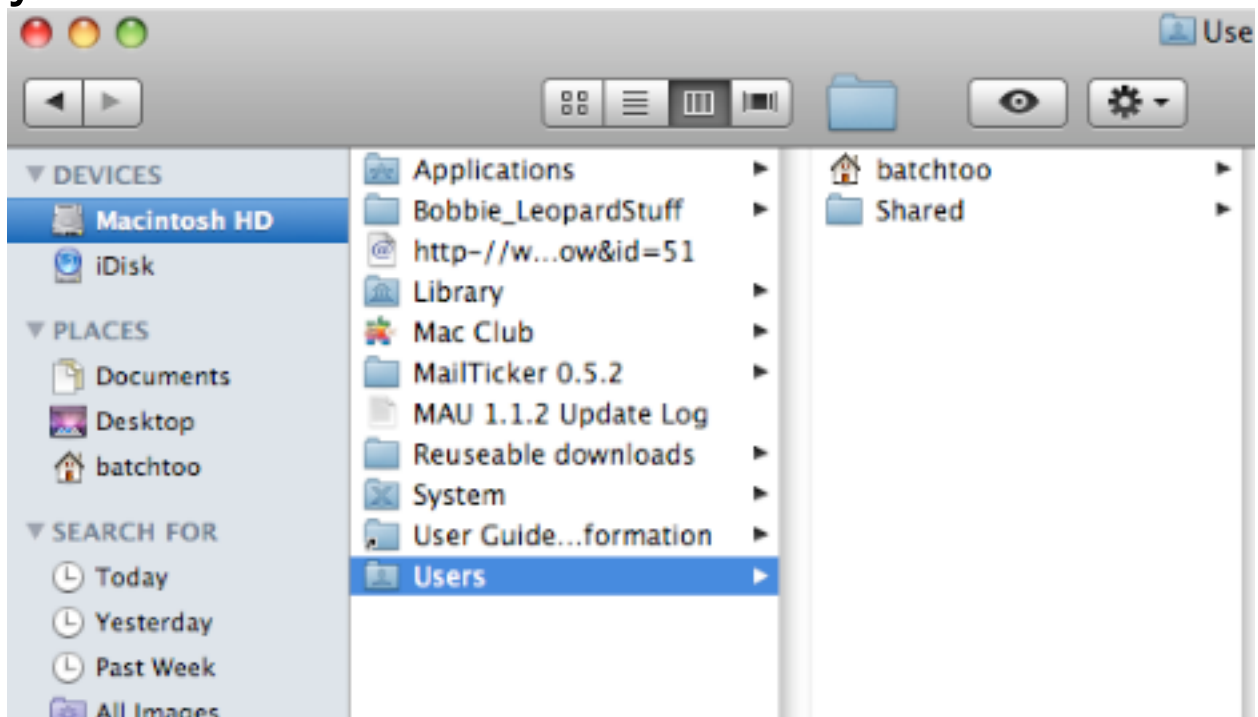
Use

DEVICES
Macintosh HD
iDisk
PLACES
Documents
Desktop
batchtoo
SEARCH FOR
Today
Yesterday
Past Week
All Images

Applications
Bobbie_LeopardStuff
http-//w...ow&id=51
Library
Mac Club
MailTicker 0.5.2
MAU 1.1.2 Update Log
Reuseable downloads
System
User Guide...formation
Users

batchtoo
Shared